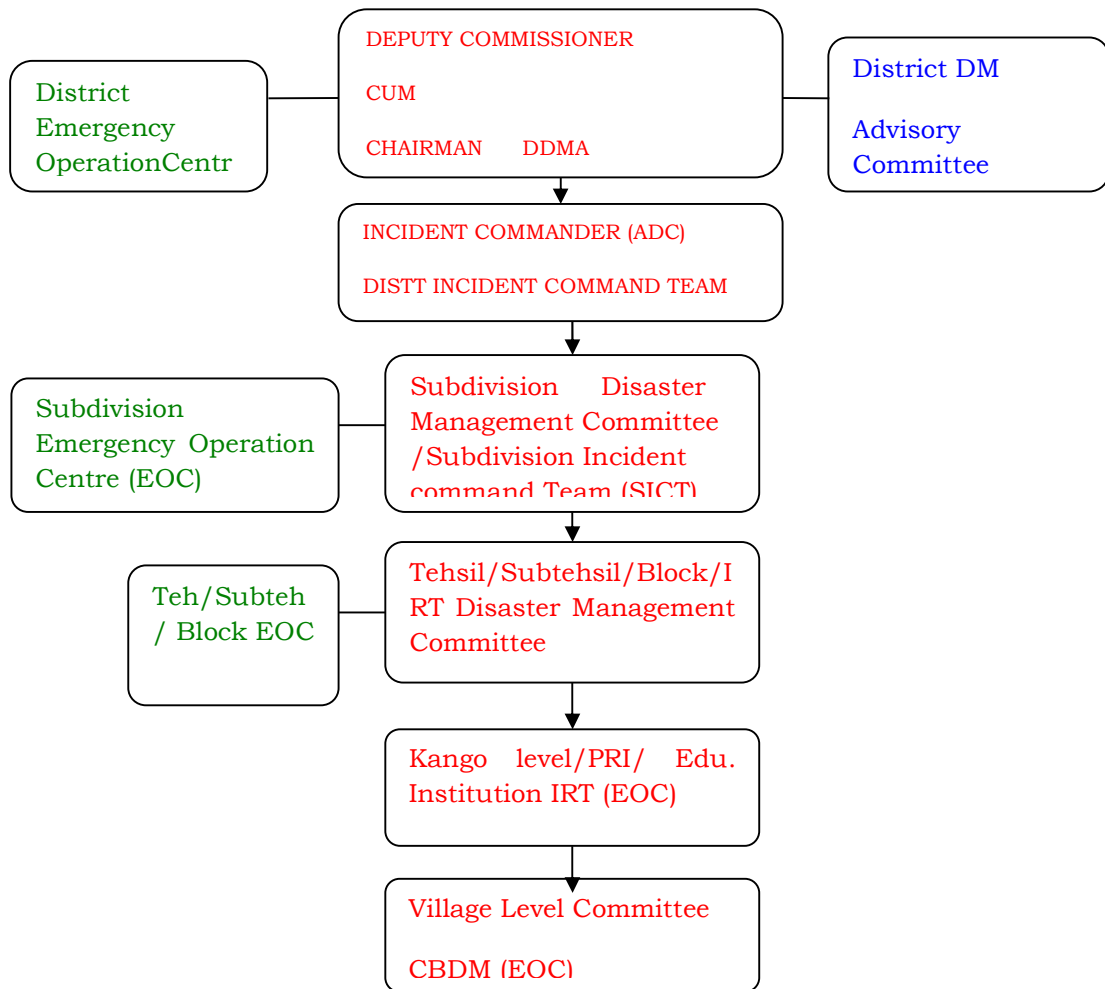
District Emergency OperationCentr

DEPUTY COMMISSIONER

CUM

CHAIRMAN DDMA

District DM

Advisory Committee

INCIDENT COMMANDER (ADC)

DISTT INCIDENT COMMAND TEAM

Subdivision Emergency Operation Centre (EOC)

Subdivision Disaster Management Committee /Subdivision Incident command Team (SICT)

Teh/Subteh / Block EOC

Tehsil/Subtehsil/Block/IRT Disaster Management Committee

Kango level/PRI/ Edu. Institution IRT (EOC)

Village Level Committee

CBDM (EOC)